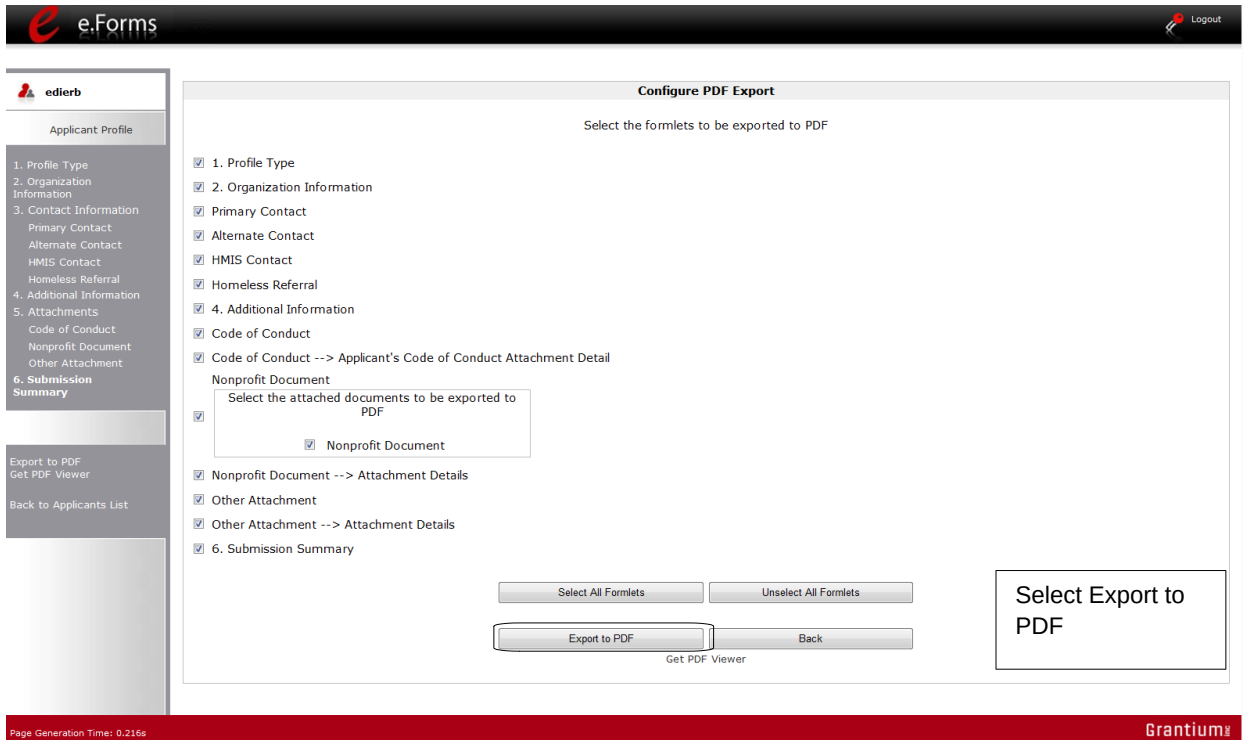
e.Forms

Logout

edierb

Applicant Profile

1. Profile Type
2. Organization Information
3. Contact Information
Primary Contact
Alternate Contact
HMIS Contact
Homeless Referral
4. Additional Information
5. Attachments
Code of Conduct
Nonprofit Document
Other Attachment
6. Submission Summary

Export to PDF
Get PDF Viewer

Back to Applicants List

Configure PDF Export

Select the formlets to be exported to PDF

1. Profile Type
2. Organization Information
Primary Contact
Alternate Contact
HMIS Contact
Homeless Referral
4. Additional Information
Code of Conduct
Code of Conduct --> Applicant's Code of Conduct Attachment Detail
Nonprofit Document
Select the attached documents to be exported to PDF
Nonprofit Document
Nonprofit Document --> Attachment Details
Other Attachment
Other Attachment --> Attachment Details
6. Submission Summary

Select All Formlets
Unselect All Formlets

Export to PDF
Back
Get PDF Viewer

Select Export to PDF

Page Generation Time: 0.216s

Grantium